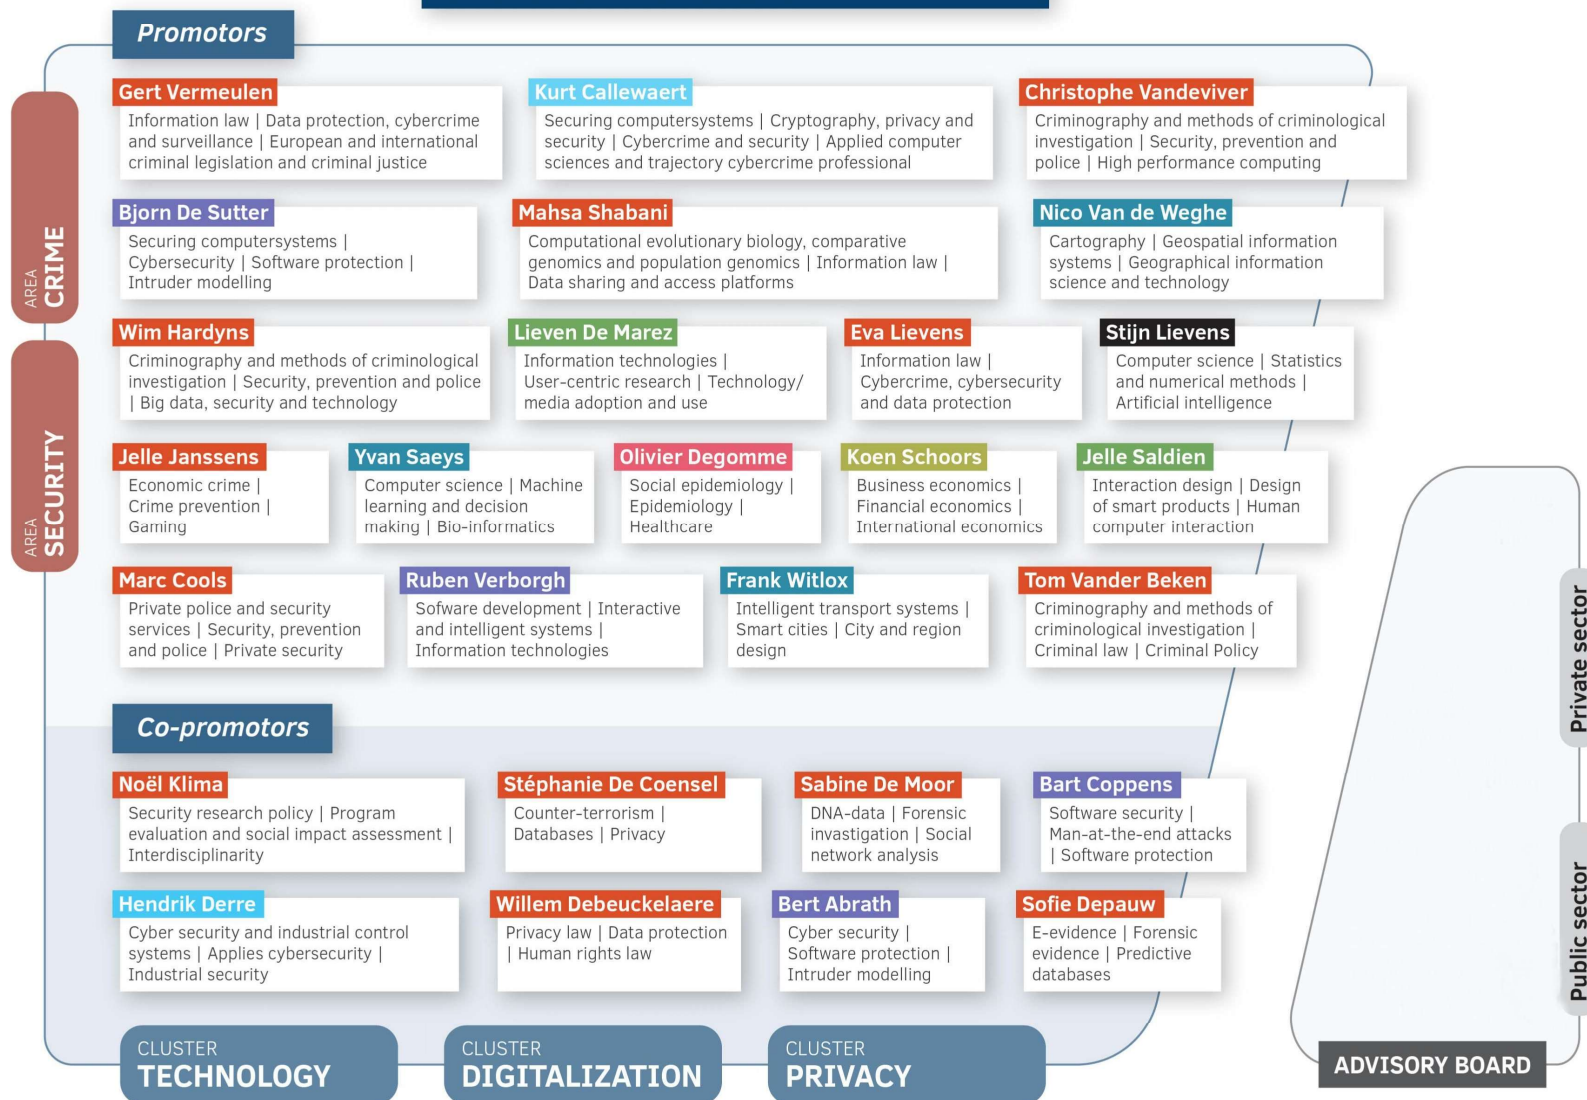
Promotors

AREA CRIME

AREA SECURITY

Gert Vermeulen
Information law | Data protection, cybercrime and surveillance | European and international criminal legislation and criminal justice

Kurt Callewaert
Securing computersystems | Cryptography, privacy and security | Cybercrime and security | Applied computer sciences and trajectory cybercrime professional

Christophe Vandeviver
Criminography and methods of criminological investigation | Security, prevention and police | High performance computing

Bjorn De Sutter
Securing computersystems | Cybersecurity | Software protection | Intruder modelling

Mahsa Shabani
Computational evolutionary biology, comparative genomics and population genomics | Information law | Data sharing and access platforms

Nico Van de Weghe
Cartography | Geospatial information systems | Geographical information science and technology

Wim Hardyns
Criminography and methods of criminological investigation | Security, prevention and police | Big data, security and technology

Lieven De Marez
Information technologies | User-centric research | Technology/ media adoption and use

Eva Lievens
Information law | Cybercrime, cybersecurity and data protection

Stijn Lievens
Computer science | Statistics and numerical methods | Artificial intelligence

Jelle Janssens
Economic crime | Crime prevention | Gaming

Yvan Saeys
Computer science | Machine learning and decision making | Bio-informatics

Olivier Degomme
Social epidemiology | Epidemiology | Healthcare

Koen Schoors
Business economics | Financial economics | International economics

Jelle Saldien
Interaction design | Design of smart products | Human computer interaction

Marc Cools
Private police and security services | Security, prevention and police | Private security

Ruben Verborgh
Sofware development | Interactive and intelligent systems | Information technologies

Frank Witlox
Intelligent transport systems | Smart cities | City and region design

Tom Vander Beken
Criminography and methods of criminological investigation | Criminal law | Criminal Policy

Co-promotors

Noël Klima
Security research policy | Program evaluation and social impact assessment | Interdisciplinarity

Stéphanie De Coensel
Counter-terrorism | Databases | Privacy

Sabine De Moor
DNA-data | Forensic invastigation | Social network analysis

Bart Coppens
Software security | Man-at-the-end attacks | Software protection

Hendrik Derre
Cyber security and industrial control systems | Applies cybersecurity | Industrial security

Willem Debeuckelaere
Privacy law | Data protection | Human rights law

Bert Abrath
Cyber security | Software protection | Intruder modelling

Sofie Depauw
E-evidence | Forensic evidence | Predictive databases

Private sector

Public sector

CLUSTER TECHNOLOGY

CLUSTER DIGITALIZATION

CLUSTER PRIVACY

ADVISORY BOARD